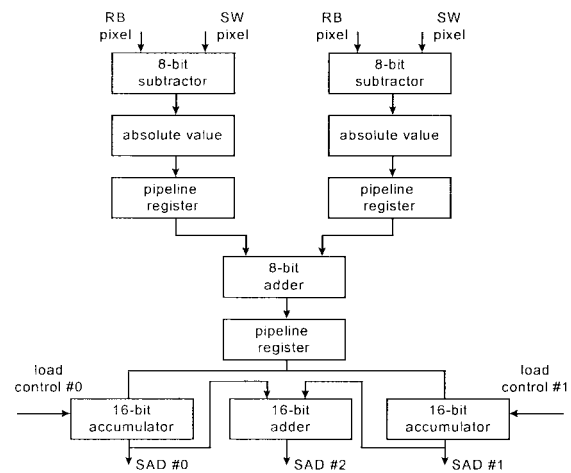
RB pixel
SW pixel
8-bit subtractor
absolute value
pipeline register

RB pixel
SW pixel
8-bit subtractor
absolute value
pipeline register

8-bit adder
pipeline register

load control #0
16-bit accumulator
SAD #0

16-bit adder
SAD #2

load control #1
16-bit accumulator
SAD #1